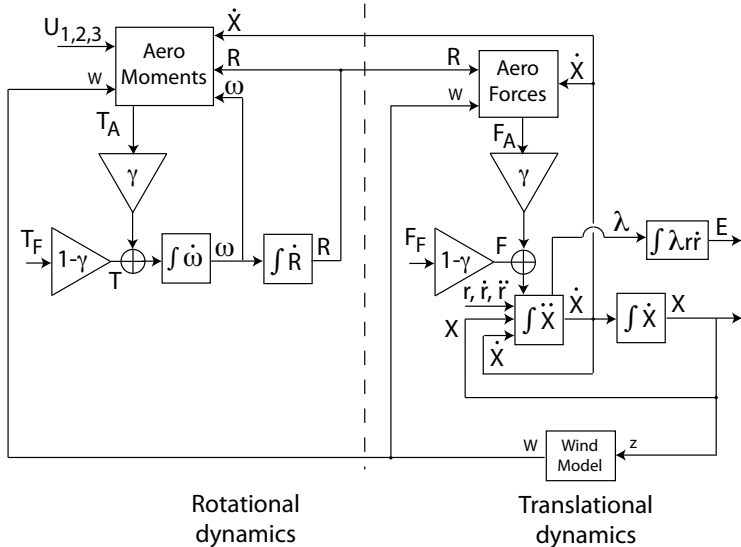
$U_{1,2,3}$
$\dot{X}$
Aero Moments
R
w
ω
$T_A$
γ
$T_F$
1-γ
T
$\int \dot{\omega}$
ω
$\int \dot{R}$
R
R
Aero Forces
$\dot{X}$
w
$F_A$
γ
λ
$\int \lambda r\dot{r}$
E
$F_F$
1-γ
F
$r, \dot{r}, \ddot{r}$
$\int \ddot{X}$
$\dot{X}$
$\int \dot{X}$
X
X
$\dot{X}$
w
Wind Model
z

Rotational dynamics

Translational dynamics